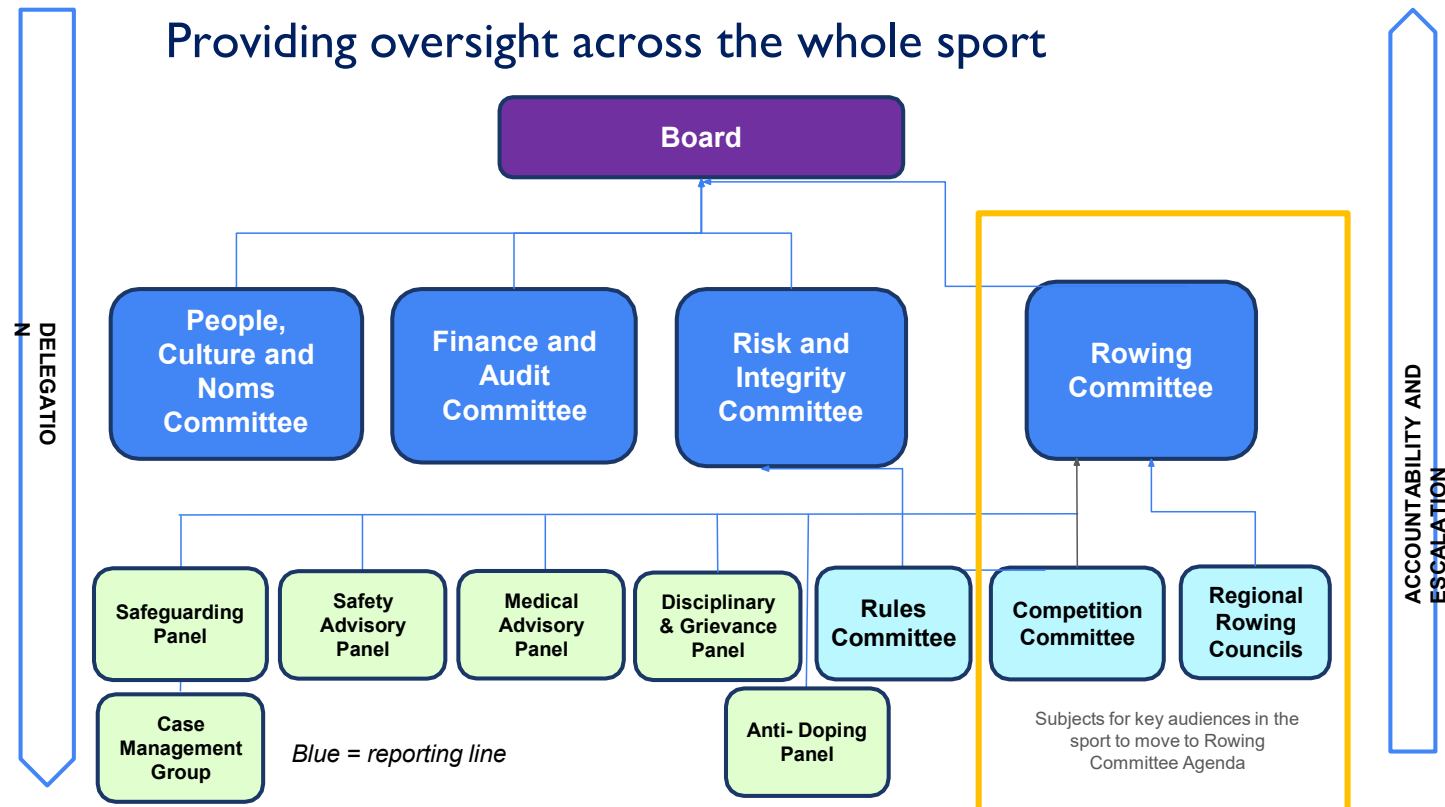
Providing oversight across the whole sport

DELEGATIO N

Board

People, Culture and Noms Committee

Finance and Audit Committee

Risk and Integrity Committee

Rowing Committee

Safeguarding Panel

Safety Advisory Panel

Medical Advisory Panel

Disciplinary & Grievance Panel

Rules Committee

Competition Committee

Regional Rowing Councils

Case Management Group

Blue = reporting line

Anti- Doping Panel

Subjects for key audiences in the sport to move to Rowing Committee Agenda

ACCOUNTABILITY AND ESCALATION